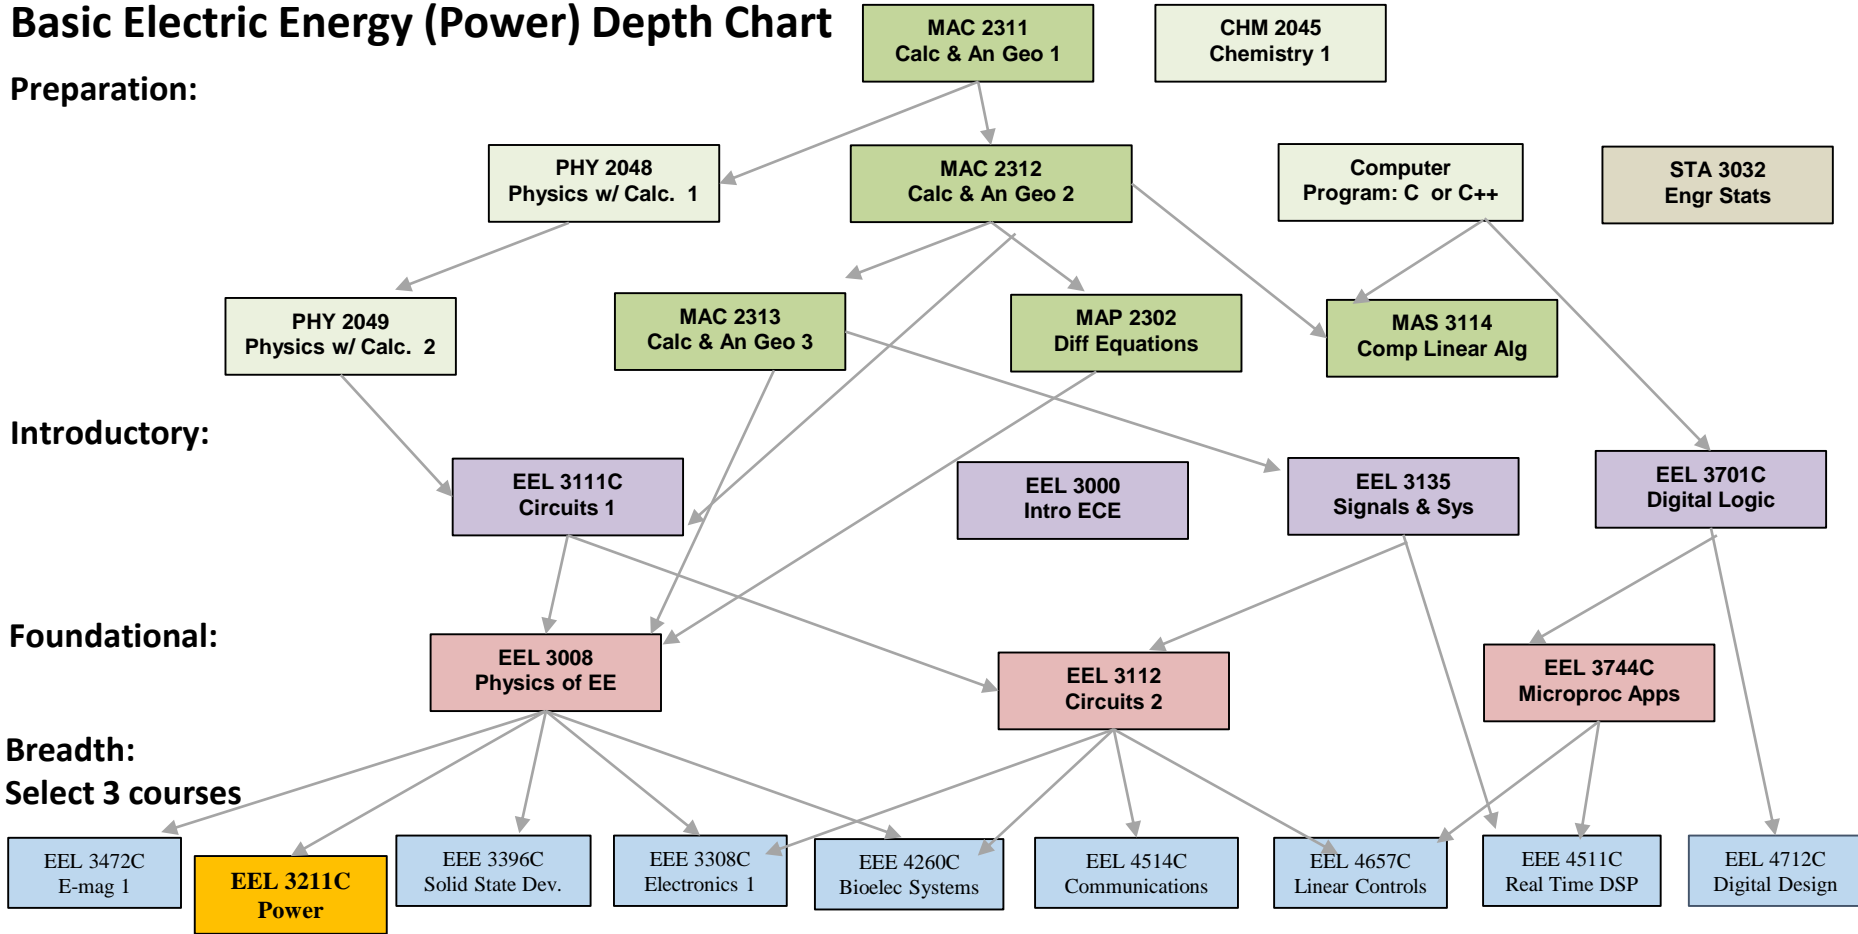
Basic Electric Energy (Power) Depth Chart

MAC 2311
Calc & An Geo 1

CHM 2045
Chemistry 1

Preparation:

PHY 2048
Physics w/ Calc. 1

MAC 2312
Calc & An Geo 2

Computer
Program: C or C++

STA 3032
Engr Stats

PHY 2049
Physics w/ Calc. 2

MAC 2313
Calc & An Geo 3

MAP 2302
Diff Equations

MAS 3114
Comp Linear Alg

Introductory:

EEL 3111C
Circuits 1

EEL 3000
Intro ECE

EEL 3135
Signals & Sys

EEL 3701C
Digital Logic

Foundational:

EEL 3008
Physics of EE

EEL 3112
Circuits 2

EEL 3744C
Microproc Apps

Breadth:
Select 3 courses

EEL 3472C
E-mag 1

EEL 3211C
Power

EEE 3396C
Solid State Dev.

EEE 3308C
Electronics 1

EEE 4260C
Bioelec Systems

EEL 4514C
Communications

EEL 4657C
Linear Controls

EEE 4511C
Real Time DSP

EEL 4712C
Digital Design